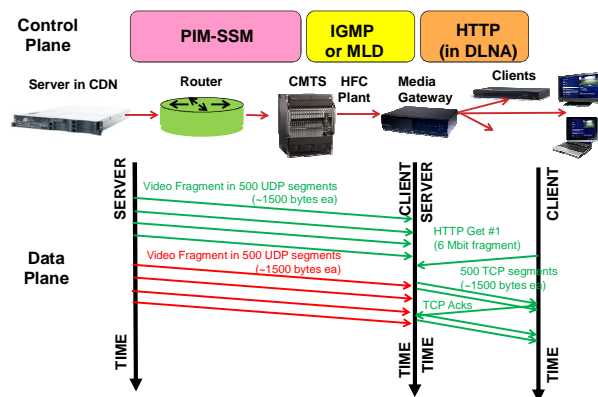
Control Plane

PIM-SSM

IGMP or MLD

HTTP (in DLNA)

Server in CDN

Router

CMTS

HFC Plant

Media Gateway

Clients

SERVER

CLIENT

SERVER

CLIENT

Video Fragment in 500 UDP segments (~1500 bytes ea)

HTTP Get #1 (6 Mbit fragment)

Data Plane

Video Fragment in 500 UDP segments (~1500 bytes ea)

500 TCP segments (~1500 bytes ea)

TCP Acks

TIME

TIME

TIME

TIME